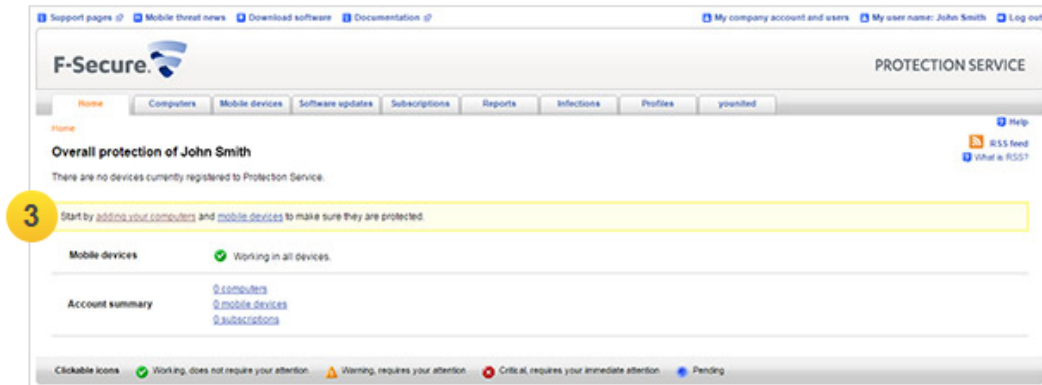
Support pages Mobile threat news Download software Documentation My company account and users My user name: John Smith Log out

F-Secure.

PROTECTION SERVICE

Home Computers Mobile devices Software updates Subscriptions Reports Infections Profiles younited

Home

Help

RSS feed
What is RSS?

Overall protection of John Smith

There are no devices currently registered to Protection Service.

3

Start by adding your computers and mobile devices to make sure they are protected.

| Mobile devices | Working in all devices. |
|---|---|
| Account summary | 0 computers<br>0 mobile devices<br>0 subscriptions |

Clickable icons Working, does not require your attention Warning, requires your attention Critical, requires your immediate attention Pending